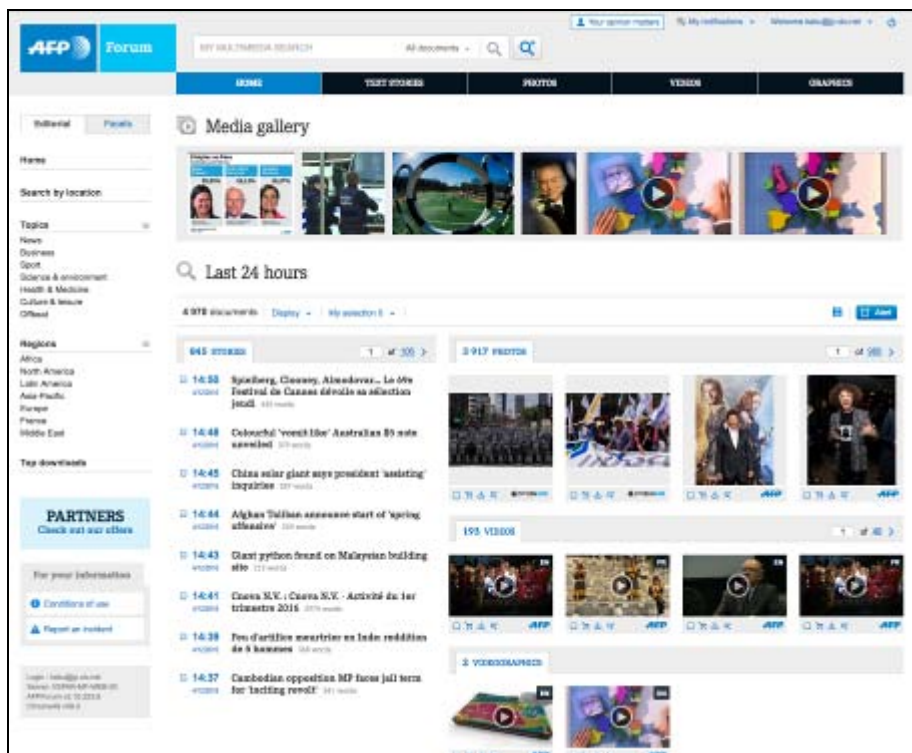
AFP Forum

MY MULTIMEDIA SEARCH All documents

Your opinion matters My notifications Welcome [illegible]

HOME TEXT STORIES PHOTOS VIDEOS GRAPHICS

Editorial Panels

Home

Search by location

Topics
News
Business
Sport
Science & environment
Health & Medicine
Culture & leisure
Offbeat

Regions
Africa
North America
Latin America
Asia-Pacific
Europe
France
Middle East

Top downloads

PARTNERS
Check out our offers

For your information
Conditions of use
Report an incident

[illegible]

Media gallery

Last 24 hours

4 978 documents Display My selection 0

Alert

845 STORIES 1 of 100

14:58 Spielberg, Clooney, Almodovar... Le 69e Festival de Cannes dévoile sa sélection jeudi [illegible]

14:48 Colourful 'vomit-like' Australian $5 note unveiled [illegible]

14:45 China solar giant says president 'assisting' inquiries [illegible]

14:44 Afghan Taliban announce start of 'spring offensive' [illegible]

14:43 Giant python found on Malaysian building site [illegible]

14:41 Cnova N.V. : Cnova N.V. - Activité du 1er trimestre 2016 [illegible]

14:39 Feu d'artifice meurtrier en Inde: reddition de 5 hommes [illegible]

14:37 Cambodian opposition MP faces jail term for 'inciting revolt' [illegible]

2 917 PHOTOS 1 of 292

AFP AFP

193 VIDEOS 1 of 40

AFP AFP AFP AFP

2 VIDEOGRAPHICS